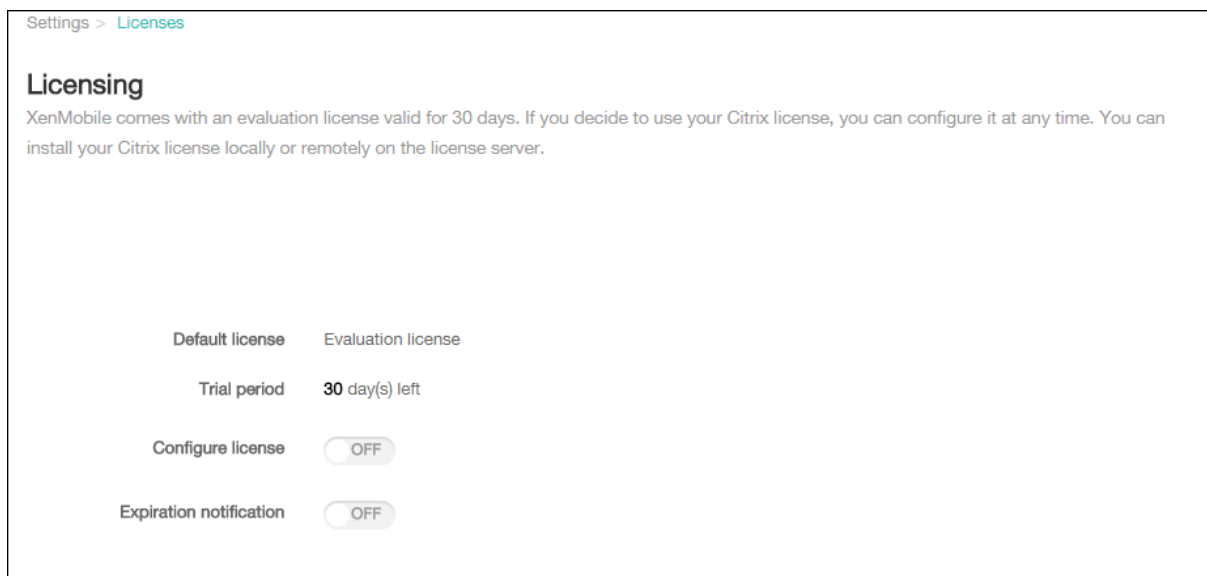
Settings > Licenses

Licensing

XenMobile comes with an evaluation license valid for 30 days. If you decide to use your Citrix license, you can configure it at any time. You can install your Citrix license locally or remotely on the license server.

Default license Evaluation license

Trial period 30 day(s) left

Configure license OFF

Expiration notification OFF